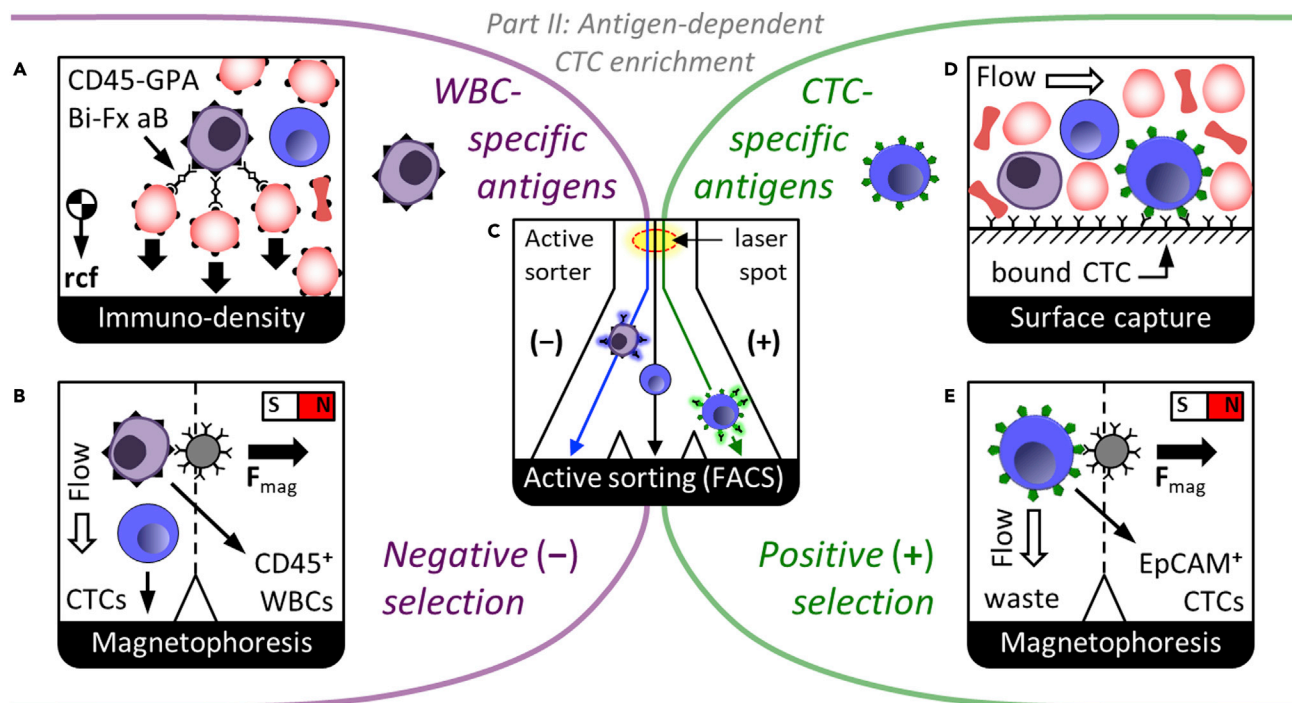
Part II: Antigen-dependent CTC enrichment

A
CD45-GPA
Bi-Fx aB
rcf
Immuno-density

WBC-specific antigens

CTC-specific antigens

D
Flow
bound CTC
Surface capture

C
Active sorter
laser spot
(−)
(+)
Active sorting (FACS)

B
S N
Flow
$\mathbf{F}_{mag}$
CTCs
CD45⁺ WBCs
Magnetophoresis

Negative (−) selection

Positive (+) selection

E
S N
$\mathbf{F}_{mag}$
Flow
waste
EpCAM⁺ CTCs
Magnetophoresis